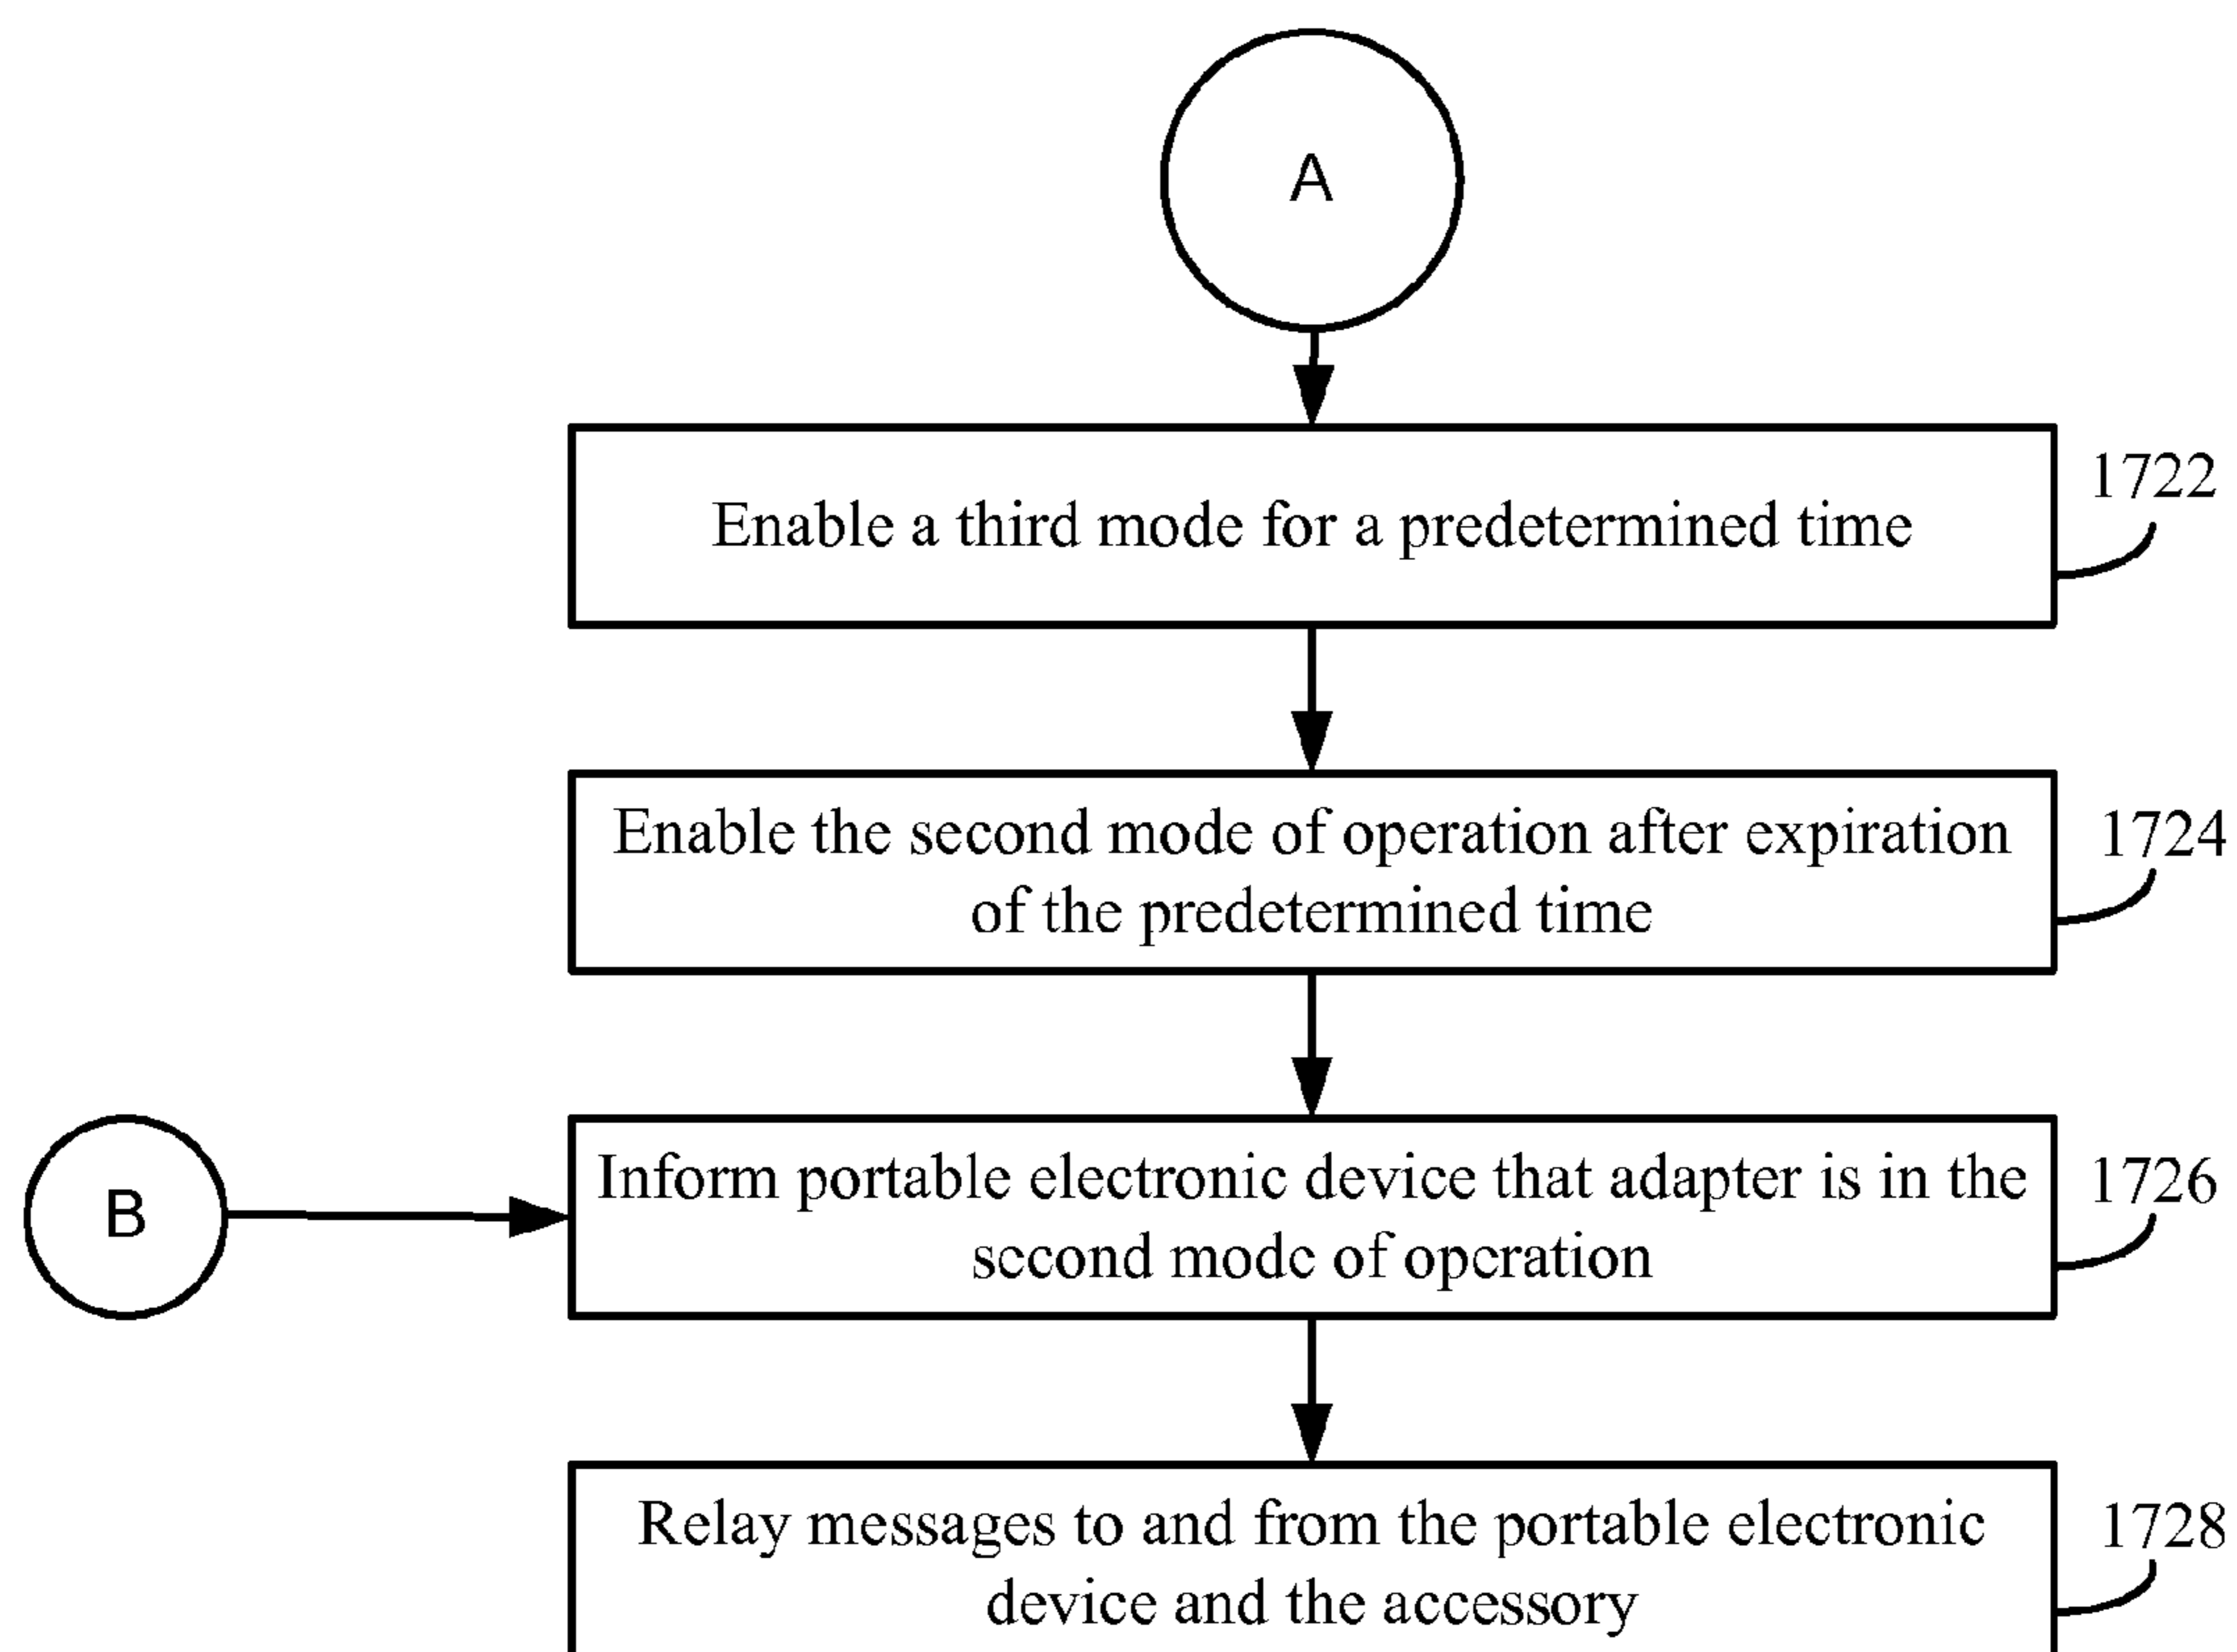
A

Enable a third mode for a predetermined time

1722

Enable the second mode of operation after expiration of the predetermined time

1724

B

Inform portable electronic device that adapter is in the second mode of operation

1726

Relay messages to and from the portable electronic device and the accessory

1728